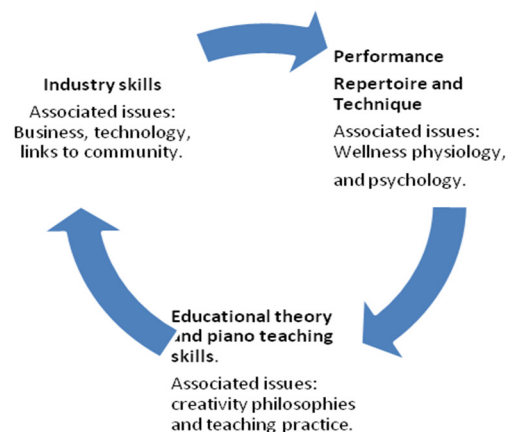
Performance Repertoire and Technique

Associated issues: Wellness physiology, and psychology.

Educational theory and piano teaching skills.

Associated issues: creativity philosophies and teaching practice.

Industry skills

Associated issues: Business, technology, links to community.